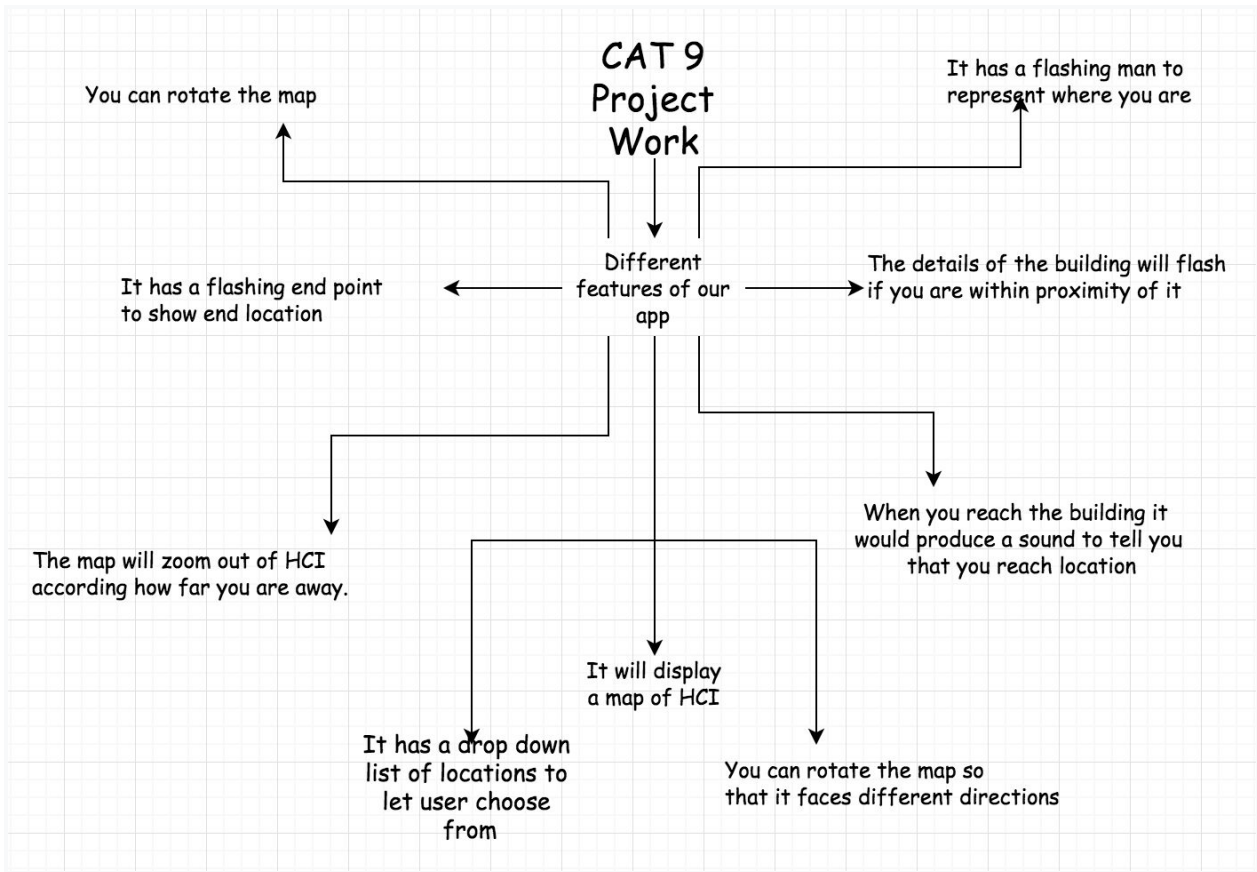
CAT 9 Project Work

You can rotate the map

It has a flashing man to represent where you are

Different features of our app

It has a flashing end point to show end location

The details of the building will flash if you are within proximity of it

When you reach the building it would produce a sound to tell you that you reach location

The map will zoom out of HCI according how far you are away.

It will display a map of HCI

It has a drop down list of locations to let user choose from

You can rotate the map so that it faces different directions